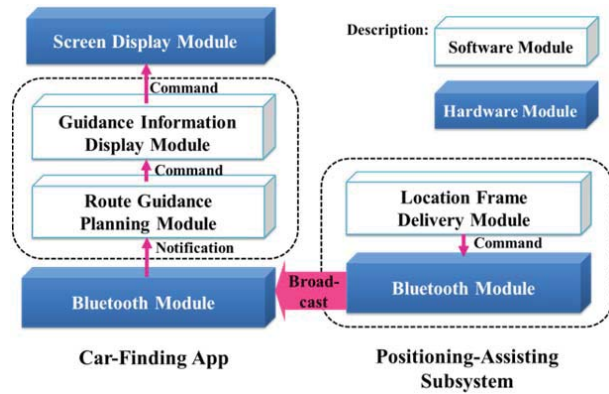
Screen Display Module

Command

Guidance Information Display Module

Command

Route Guidance Planning Module

Notification

Bluetooth Module

Broadcast

Car-Finding App

Description:

Software Module

Hardware Module

Location Frame Delivery Module

Command

Bluetooth Module

Positioning-Assisting Subsystem